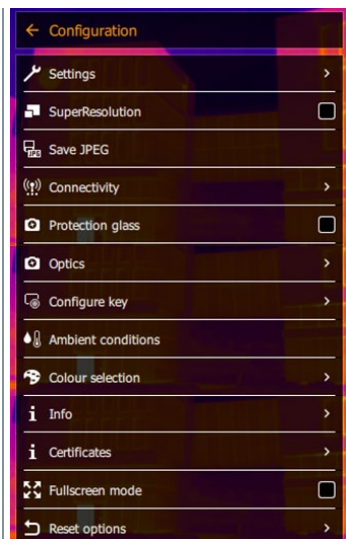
← Configuration

Settings >

SuperResolution

Save JPEG

Connectivity >

Protection glass

Optics >

Configure key >

Ambient conditions

Colour selection >

Info >

Certificates >

Fullscreen mode

Reset options >